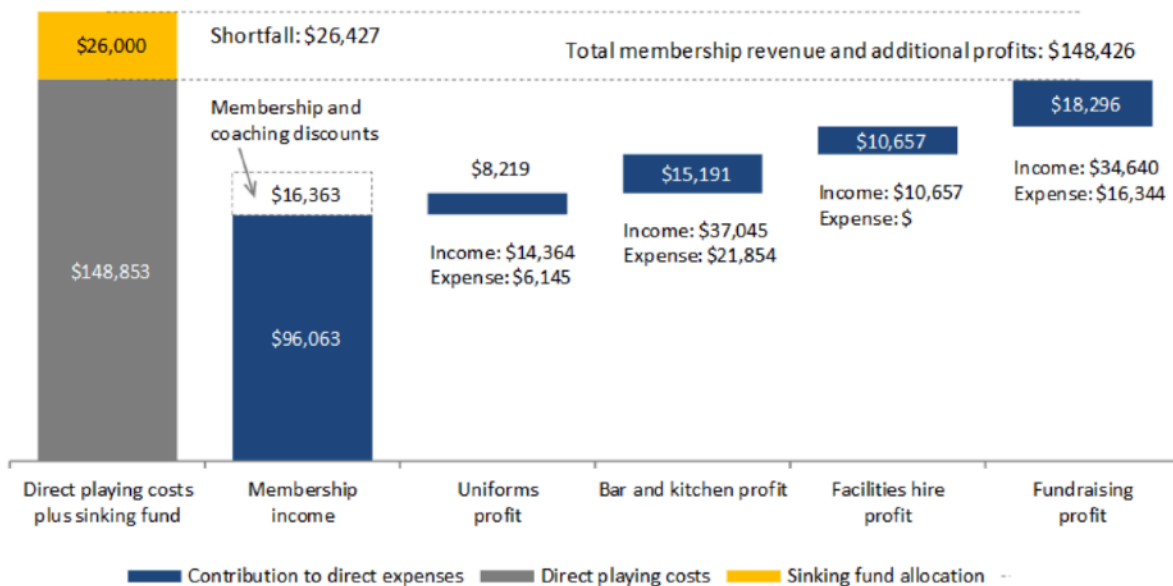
$26,000

Shortfall: $26,427

Total membership revenue and additional profits: $148,426

$148,853

Membership and coaching discounts

$16,363

$96,063

$8,219

Income: $14,364
Expense: $6,145

$15,191

Income: $37,045
Expense: $21,854

$10,657

Income: $10,657
Expense: $

$18,296

Income: $34,640
Expense: $16,344

Direct playing costs plus sinking fund

Membership income

Uniforms profit

Bar and kitchen profit

Facilities hire profit

Fundraising profit

Contribution to direct expenses
Direct playing costs
Sinking fund allocation